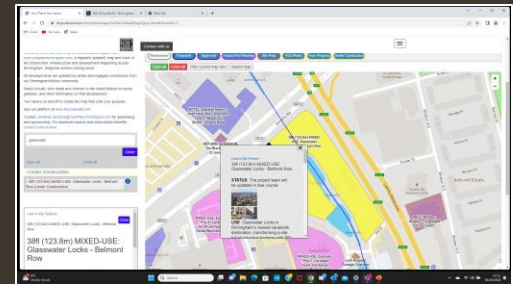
Connect with us

Applications | Approved | Future Pro Planning | Site Map | YIC Plans | Start Progress | Under Construction

STATUS: The project team will be updated in due course.

USE: Glasswater Locks in Birmingham

Under Construction

38ft (123.8m) MIXED-USE: Glasswater Locks - Belmont Row

38ft (123.8m) MIXED-USE: Glasswater Locks - Belmont Row